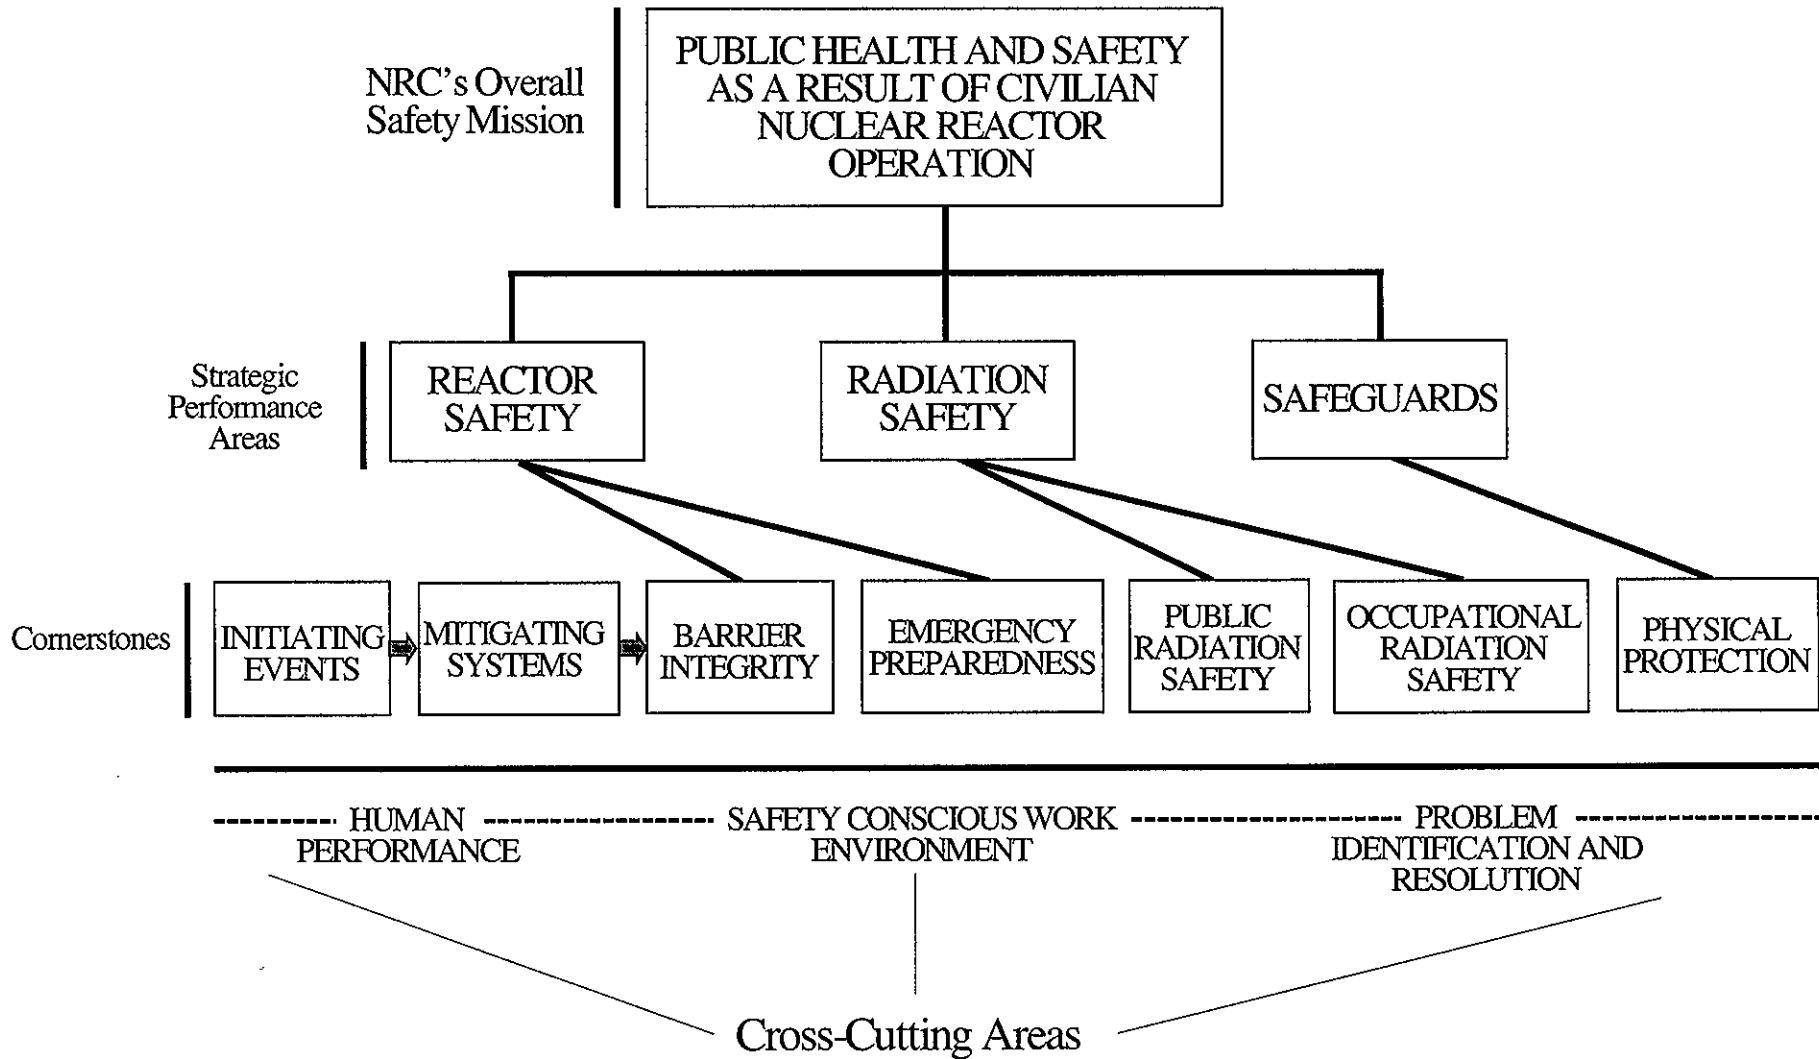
NRC's Overall Safety Mission

PUBLIC HEALTH AND SAFETY AS A RESULT OF CIVILIAN NUCLEAR REACTOR OPERATION

Strategic Performance Areas

REACTOR SAFETY

RADIATION SAFETY

SAFEGUARDS

Cornerstones

INITIATING EVENTS

MITIGATING SYSTEMS

BARRIER INTEGRITY

EMERGENCY PREPAREDNESS

PUBLIC RADIATION SAFETY

OCCUPATIONAL RADIATION SAFETY

PHYSICAL PROTECTION

HUMAN PERFORMANCE

SAFETY CONSCIOUS WORK ENVIRONMENT

PROBLEM IDENTIFICATION AND RESOLUTION

Cross-Cutting Areas